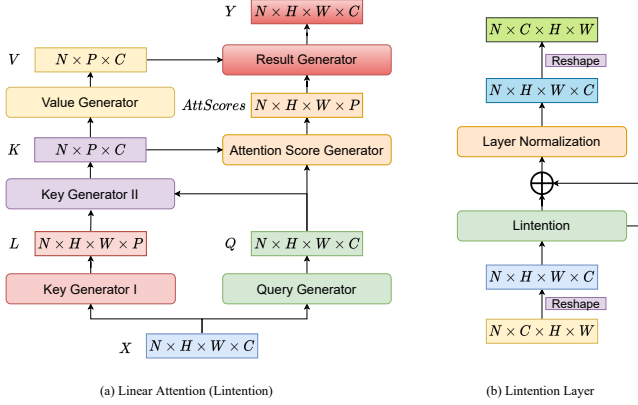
$Y$ $N \times H \times W \times C$

$V$ $N \times P \times C$

Result Generator

Value Generator

$AttScores$ $N \times H \times W \times P$

$K$ $N \times P \times C$

Attention Score Generator

Key Generator II

$L$ $N \times H \times W \times P$

$Q$ $N \times H \times W \times C$

Key Generator I

Query Generator

$X$ $N \times H \times W \times C$

(a) Linear Attention (Lintention)

$N \times C \times H \times W$

Reshape

$N \times H \times W \times C$

Layer Normalization

$\bigoplus$

Lintention

$N \times H \times W \times C$

Reshape

$N \times C \times H \times W$

(b) Lintention Layer